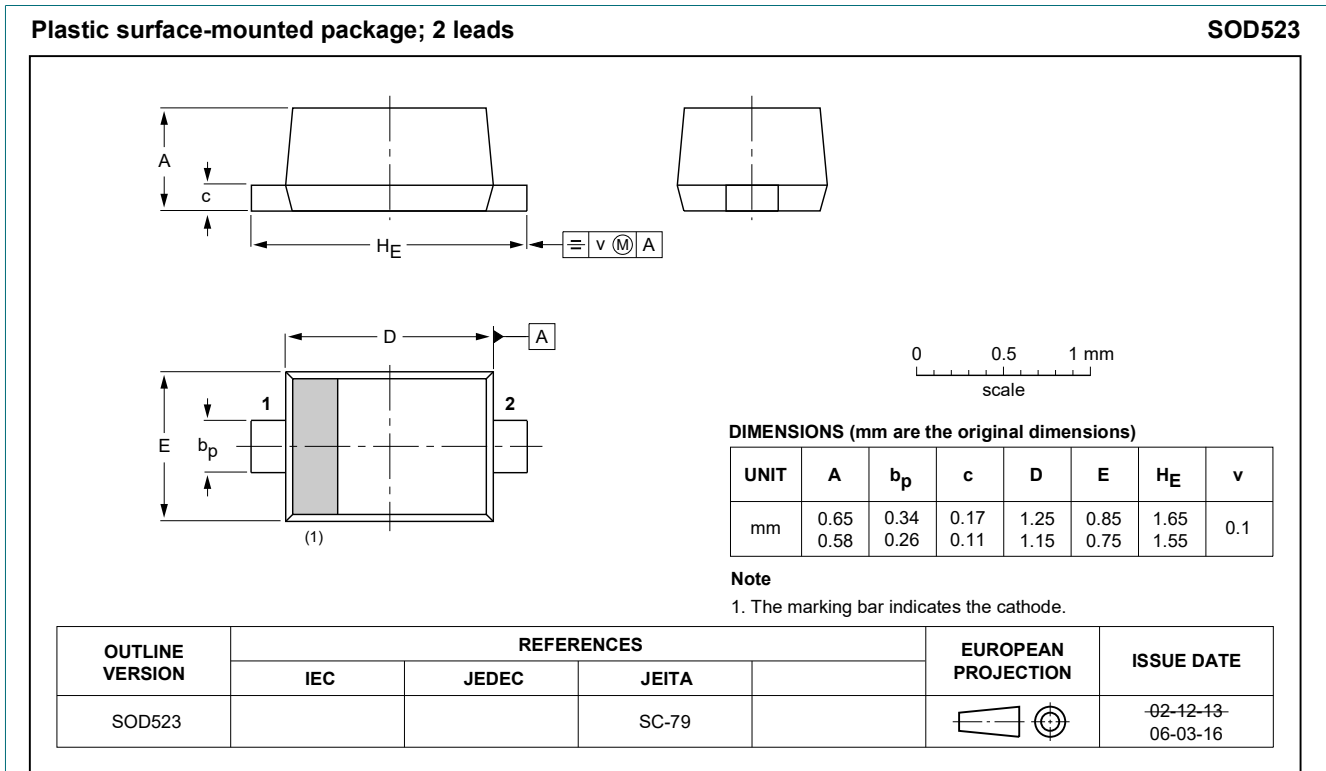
Plastic surface-mounted package; 2 leads

SOD523

A

c

$H_E$

v Ⓜ A

D

A

1

2

E

$b_p$

(1)

0 0.5 1 mm

scale

DIMENSIONS (mm are the original dimensions)

| UNIT | A | $b_p$ | c | D | E | $H_E$ | v |
|---|---|---|---|---|---|---|---|
| mm | 0.65<br>0.58 | 0.34<br>0.26 | 0.17<br>0.11 | 1.25<br>1.15 | 0.85<br>0.75 | 1.65<br>1.55 | 0.1 |

Note

1. The marking bar indicates the cathode.

| OUTLINE VERSION | REFERENCES | | | | EUROPEAN PROJECTION | ISSUE DATE |
|---|---|---|---|---|---|---|
| | IEC | JEDEC | JEITA | | | |
| SOD523 | | | SC-79 | | | ~~02-12-13~~<br>06-03-16 |